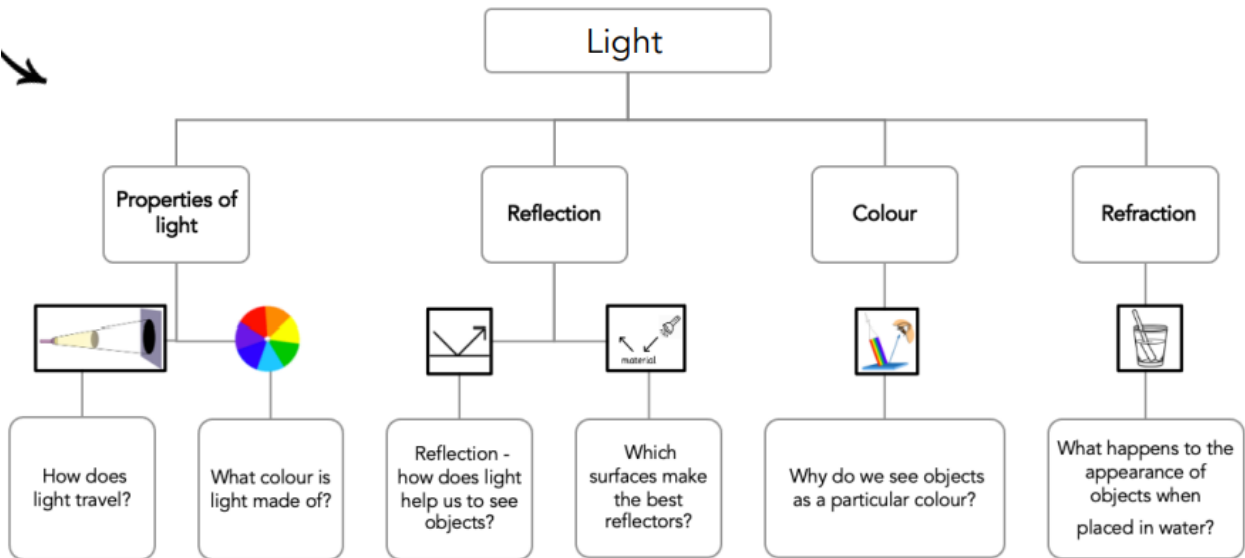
Light

Properties of light

Reflection

Colour

Refraction

material

How does light travel?

What colour is light made of?

Reflection - how does light help us to see objects?

Which surfaces make the best reflectors?

Why do we see objects as a particular colour?

What happens to the appearance of objects when placed in water?